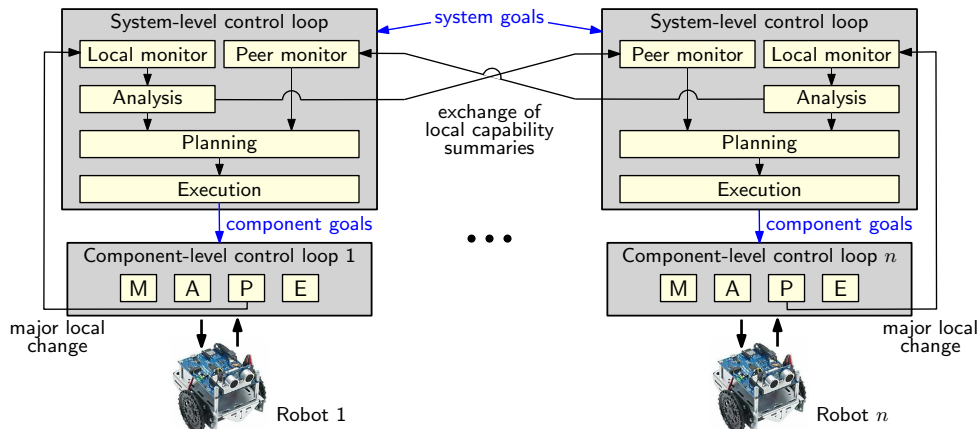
System-level control loop

Local monitor

Peer monitor

Analysis

Planning

Execution

system goals

System-level control loop

Peer monitor

Local monitor

Analysis

Planning

Execution

exchange of local capability summaries

component goals

component goals

Component-level control loop 1

M A P E

Component-level control loop $n$

M A P E

major local change

major local change

Robot 1

Robot $n$